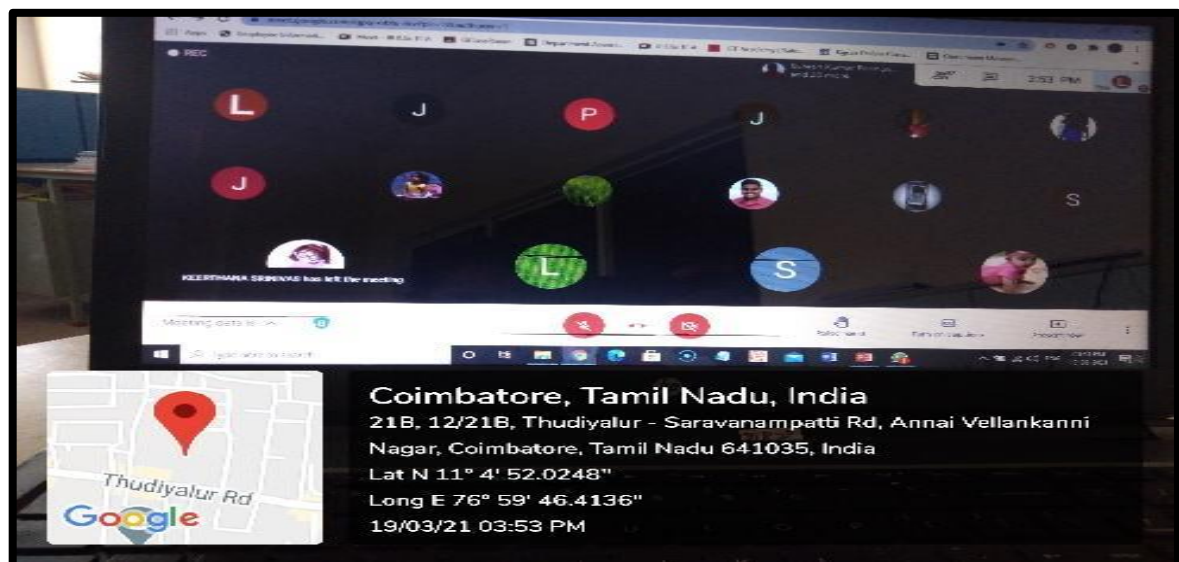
REC

L J P J

J S

KEERTHANA SRINIVAS has left the meeting

L S

Meeting details

2:53 PM

Thudiyalur Rd

Google

Coimbatore, Tamil Nadu, India

21B, 12/21B, Thudiyalur - Saravanampatti Rd, Annai Vellankanni Nagar, Coimbatore, Tamil Nadu 641035, India

Lat N 11° 4' 52.0248"

Long E 76° 59' 46.4136"

19/03/21 03:53 PM